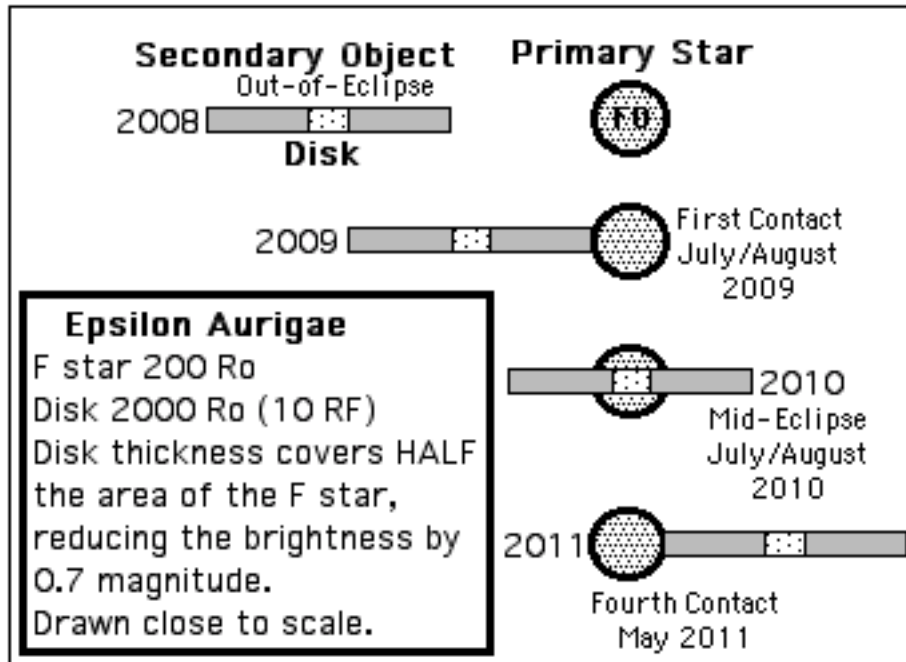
Secondary Object
Out-of-Eclipse
2008
Disk

Primary Star
F0

2009
First Contact
July/August
2009

Epsilon Aurigae
F star 200 Ro
Disk 2000 Ro (10 RF)
Disk thickness covers HALF the area of the F star, reducing the brightness by 0.7 magnitude.
Drawn close to scale.

2010
Mid-Eclipse
July/August
2010

2011
Fourth Contact
May 2011